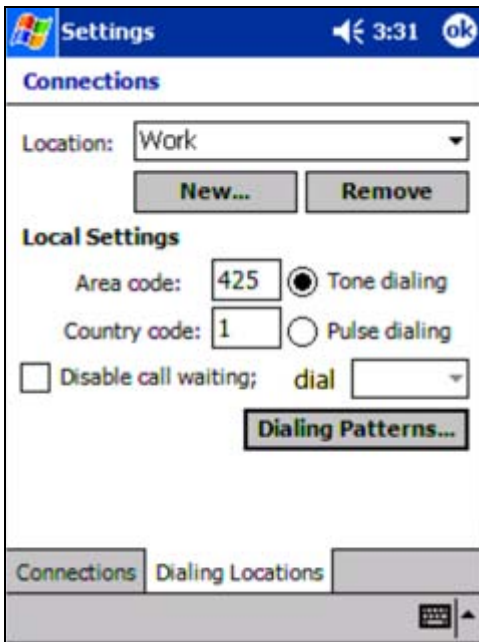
Settings 3:31 ok

Connections

Location: Work

New... Remove

Local Settings

Area code: 425 Tone dialing

Country code: 1 Pulse dialing

Disable call waiting; dial

Dialing Patterns...

Connections Dialing Locations